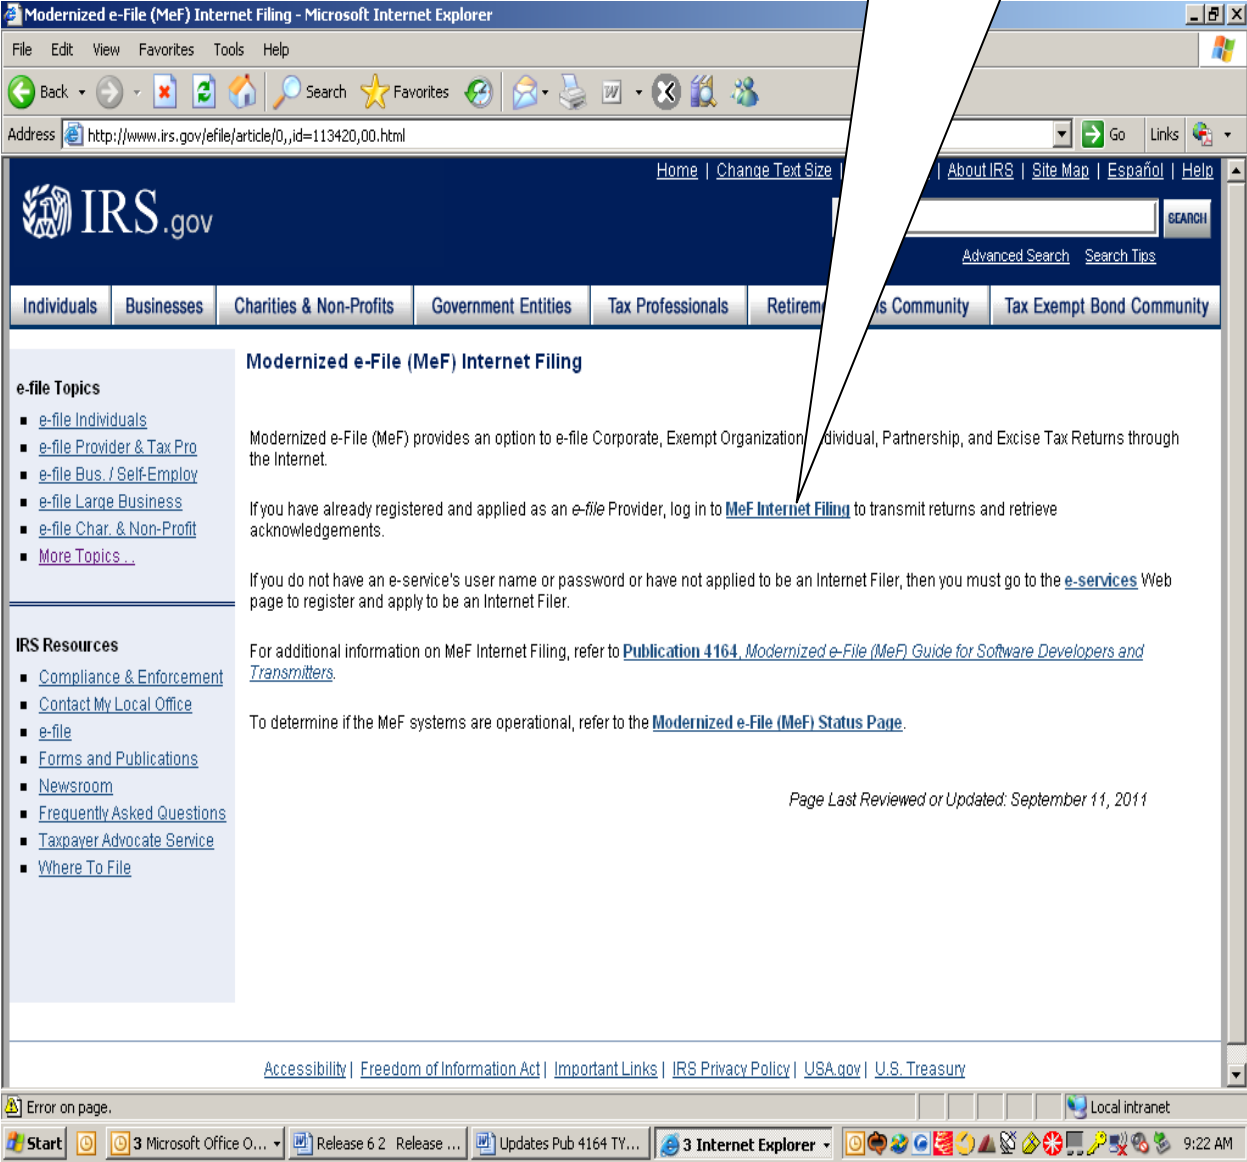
Modernized e-File (MeF) Internet Filing - Microsoft Internet Explorer

File Edit View Favorites Tools Help

Back Search Favorites

Address http://www.irs.gov/efile/article/0,,id=113420,00.html Go Links

Home | Change Text Size | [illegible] | About IRS | Site Map | Español | Help

IRS.gov

SEARCH

Advanced Search Search Tips

Individuals | Businesses | Charities & Non-Profits | Government Entities | Tax Professionals | Retirem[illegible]s Community | Tax Exempt Bond Community

e-file Topics
- e-file Individuals
- e-file Provider & Tax Pro
- e-file Bus. / Self-Employ
- e-file Large Business
- e-file Char. & Non-Profit
- More Topics . .

IRS Resources
- Compliance & Enforcement
- Contact My Local Office
- e-file
- Forms and Publications
- Newsroom
- Frequently Asked Questions
- Taxpayer Advocate Service
- Where To File

Modernized e-File (MeF) Internet Filing

Modernized e-File (MeF) provides an option to e-file Corporate, Exempt Organization, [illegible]dividual, Partnership, and Excise Tax Returns through the Internet.

If you have already registered and applied as an e-file Provider, log in to MeF Internet Filing to transmit returns and retrieve acknowledgements.

If you do not have an e-service's user name or password or have not applied to be an Internet Filer, then you must go to the e-services Web page to register and apply to be an Internet Filer.

For additional information on MeF Internet Filing, refer to Publication 4164, Modernized e-File (MeF) Guide for Software Developers and Transmitters.

To determine if the MeF systems are operational, refer to the Modernized e-File (MeF) Status Page.

Page Last Reviewed or Updated: September 11, 2011

Accessibility | Freedom of Information Act | Important Links | IRS Privacy Policy | USA.gov | U.S. Treasury

Error on page.

Local intranet

Start | 3 Microsoft Office O... | Release 6 2 Release ... | Updates Pub 4164 TY... | 3 Internet Explorer | 9:22 AM